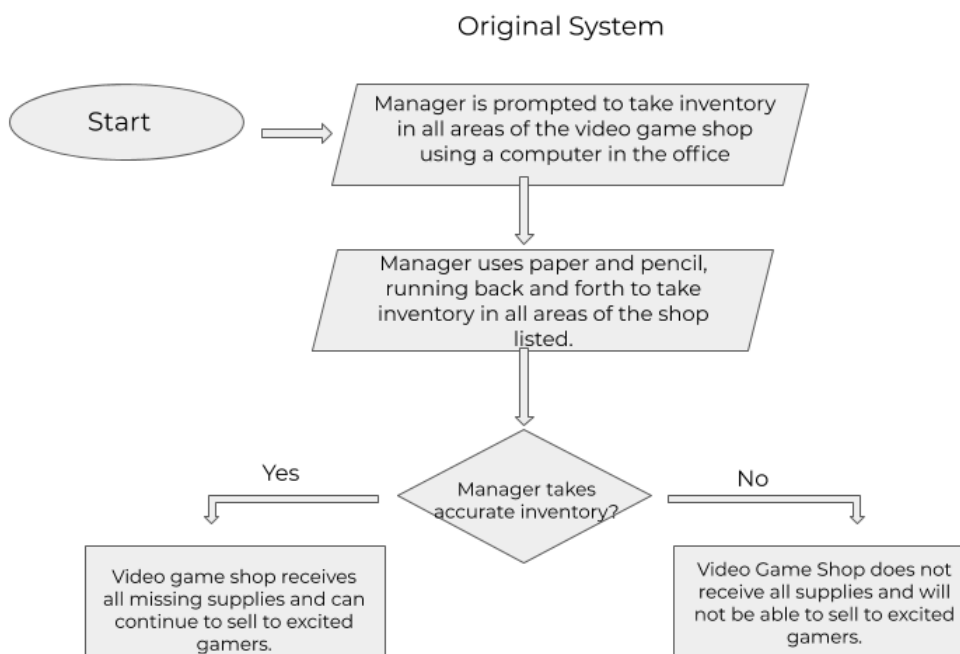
Original System

Start

Manager is prompted to take inventory in all areas of the video game shop using a computer in the office

Manager uses paper and pencil, running back and forth to take inventory in all areas of the shop listed.

Manager takes accurate inventory?

Yes

No

Video game shop receives all missing supplies and can continue to sell to excited gamers.

Video Game Shop does not receive all supplies and will not be able to sell to excited gamers.